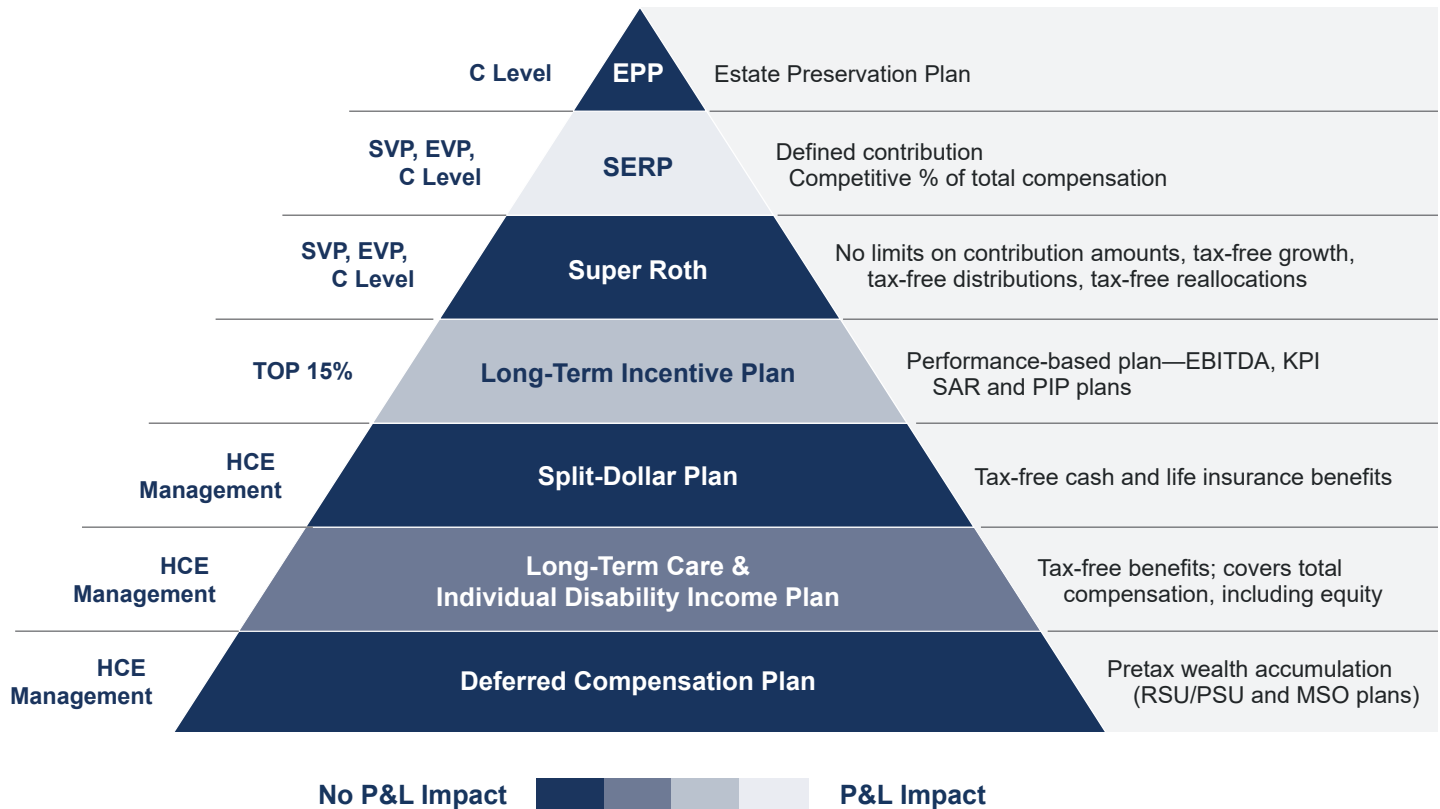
C Level
EPP
Estate Preservation Plan

SVP, EVP, C Level
SERP
Defined contribution
Competitive % of total compensation

SVP, EVP, C Level
Super Roth
No limits on contribution amounts, tax-free growth, tax-free distributions, tax-free reallocations

TOP 15%
Long-Term Incentive Plan
Performance-based plan—EBITDA, KPI
SAR and PIP plans

HCE Management
Split-Dollar Plan
Tax-free cash and life insurance benefits

HCE Management
Long-Term Care & Individual Disability Income Plan
Tax-free benefits; covers total compensation, including equity

HCE Management
Deferred Compensation Plan
Pretax wealth accumulation
(RSU/PSU and MSO plans)

No P&L Impact
P&L Impact